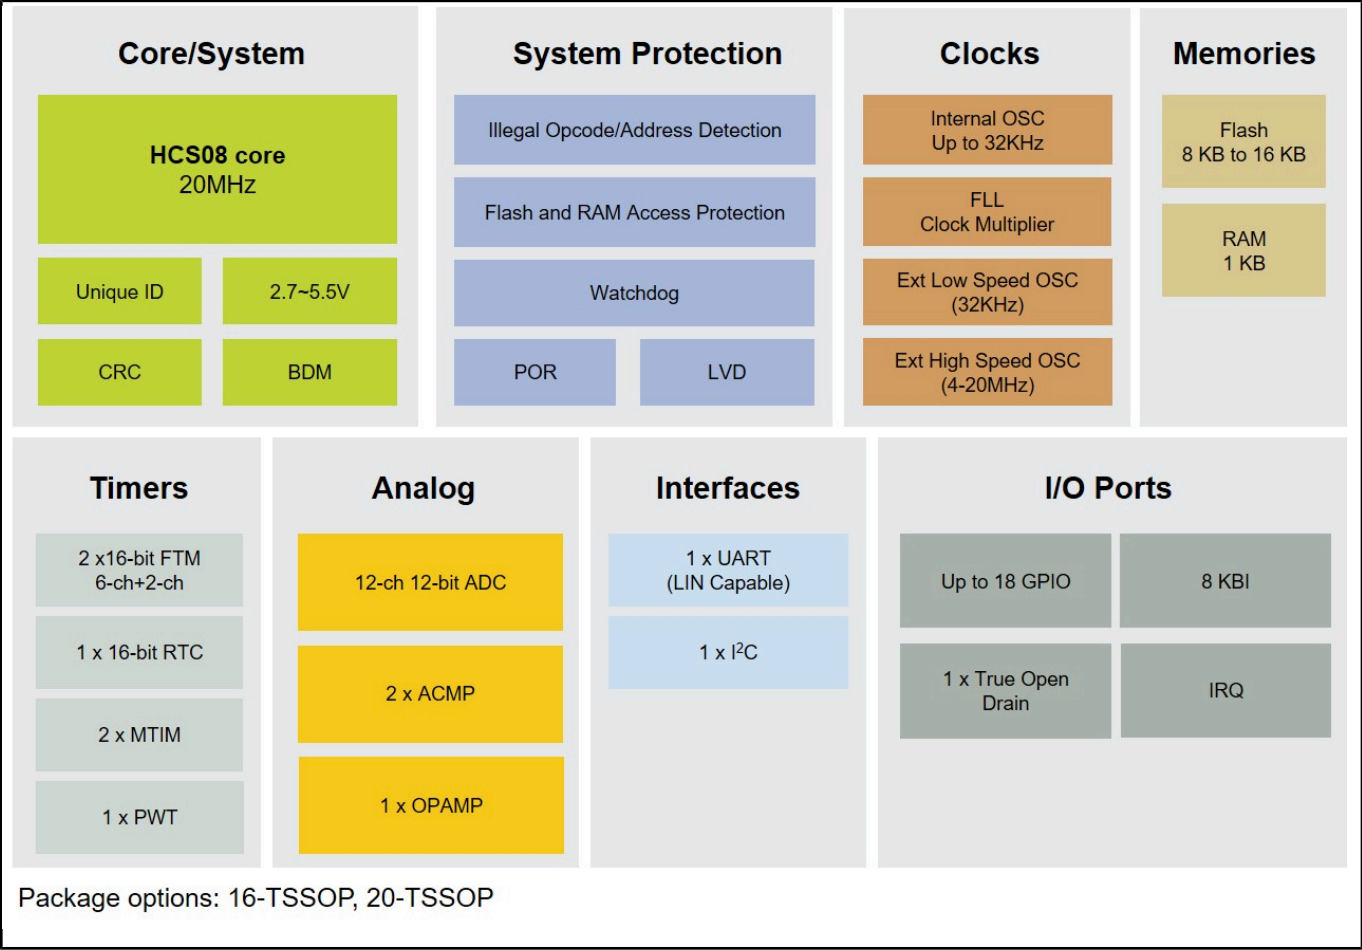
Core/System

HCS08 core
20MHz

Unique ID

2.7~5.5V

CRC

BDM

System Protection

Illegal Opcode/Address Detection

Flash and RAM Access Protection

Watchdog

POR

LVD

Clocks

Internal OSC
Up to 32KHz

FLL
Clock Multiplier

Ext Low Speed OSC
(32KHz)

Ext High Speed OSC
(4-20MHz)

Memories

Flash
8 KB to 16 KB

RAM
1 KB

Timers

2 x16-bit FTM
6-ch+2-ch

1 x 16-bit RTC

2 x MTIM

1 x PWT

Analog

12-ch 12-bit ADC

2 x ACMP

1 x OPAMP

Interfaces

1 x UART
(LIN Capable)

1 x $I^2C$

I/O Ports

Up to 18 GPIO

8 KBI

1 x True Open Drain

IRQ

Package options: 16-TSSOP, 20-TSSOP